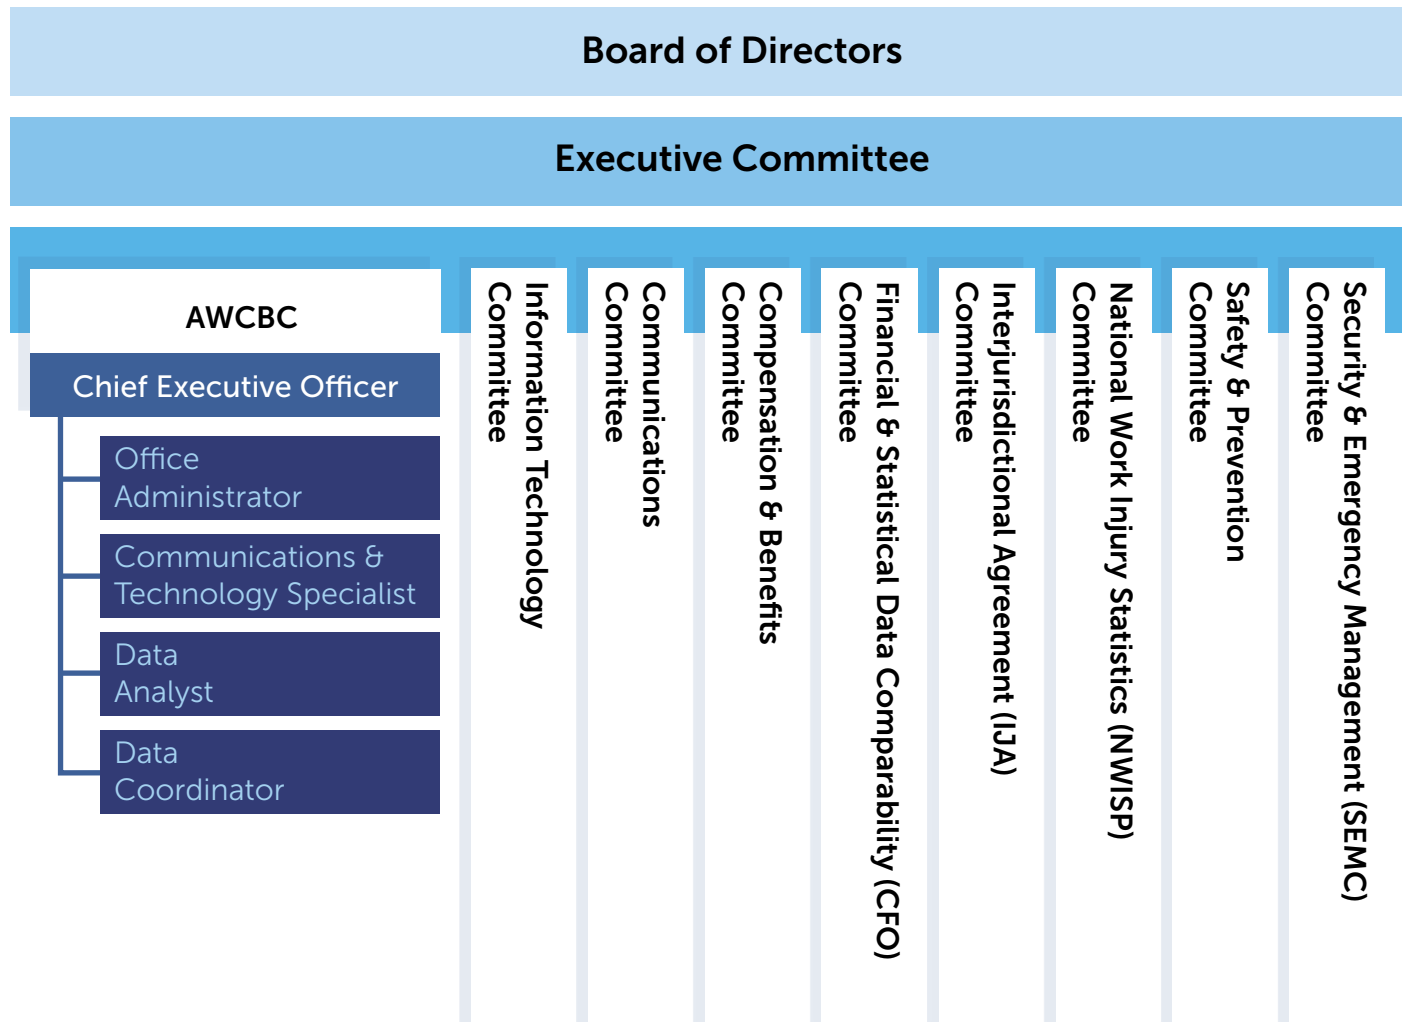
Board of Directors

Executive Committee

AWCBC

Chief Executive Officer

Office Administrator

Communications & Technology Specialist

Data Analyst

Data Coordinator

Information Technology Committee

Communications Committee

Compensation & Benefits Committee

Financial & Statistical Data Comparability (CFO) Committee

Interjurisdictional Agreement (IJA) Committee

National Work Injury Statistics (NWISP) Committee

Safety & Prevention Committee

Security & Emergency Management (SEMC) Committee